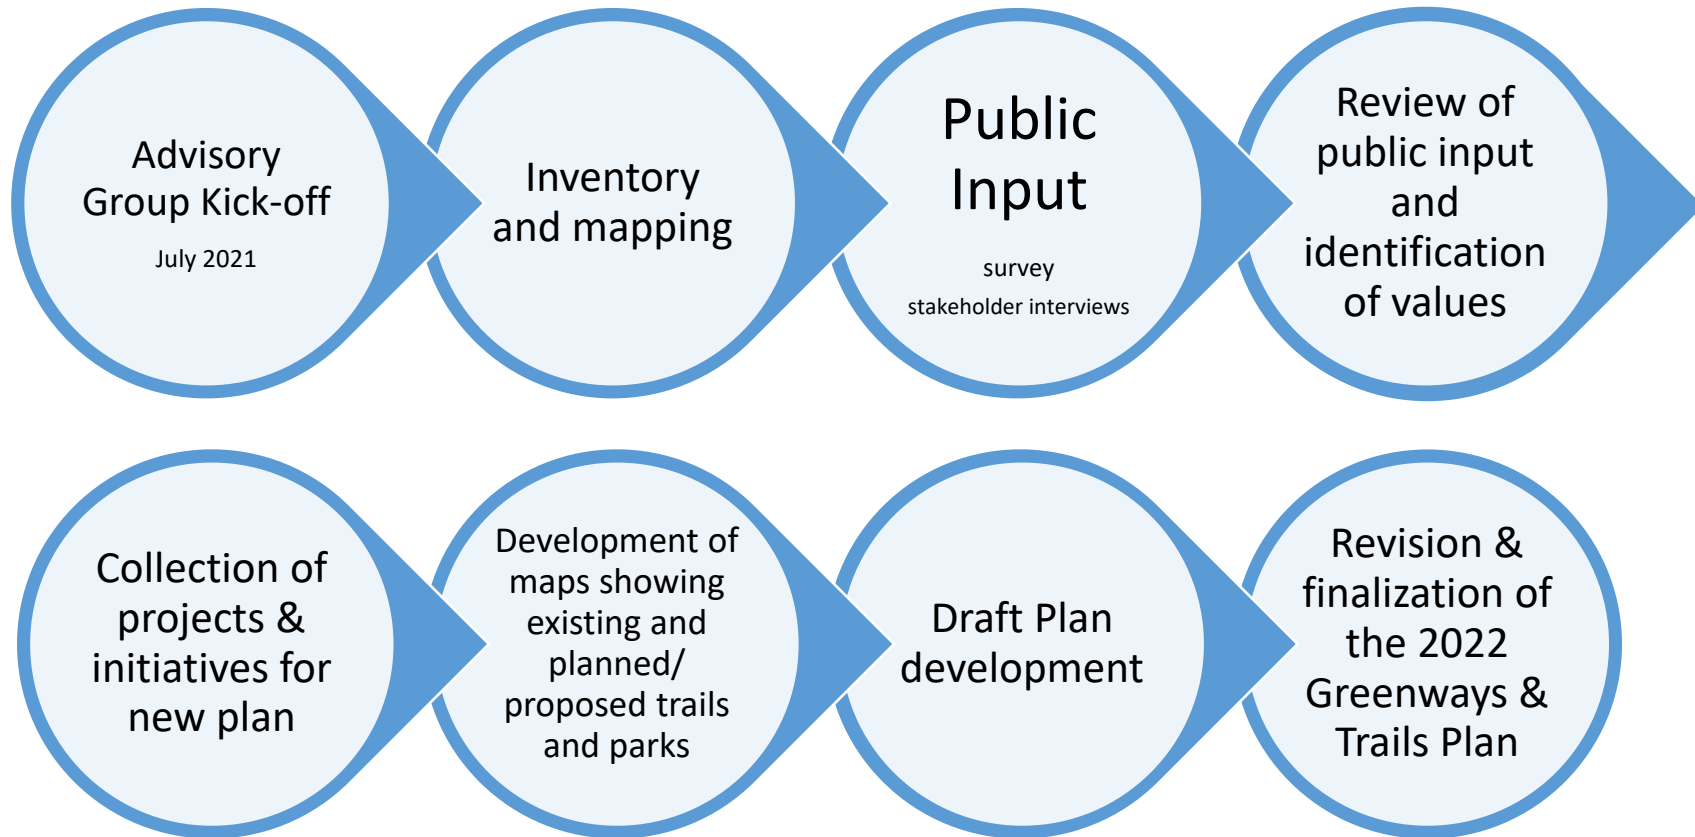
Advisory Group Kick-off
July 2021

Inventory and mapping

Public Input
survey
stakeholder interviews

Review of public input and identification of values

Collection of projects & initiatives for new plan

Development of maps showing existing and planned/ proposed trails and parks

Draft Plan development

Revision & finalization of the 2022 Greenways & Trails Plan